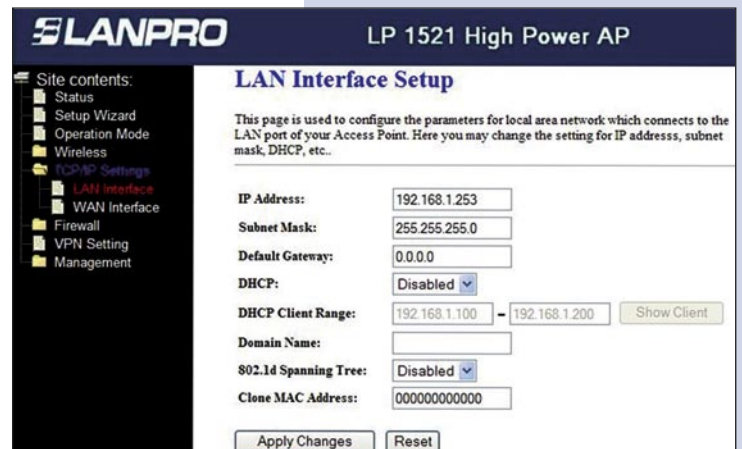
LANPRO

LP 1521 High Power AP

Site contents:
Status
Setup Wizard
Operation Mode
Wireless
TCP/IP Settings
LAN Interface
WAN Interface
Firewall
VPN Setting
Management

LAN Interface Setup

This page is used to configure the parameters for local area network which connects to the LAN port of your Access Point. Here you may change the setting for IP addresss, subnet mask, DHCP, etc..

| | |
|---|---|
| IP Address: | 192.168.1.253 |
| Subnet Mask: | 255.255.255.0 |
| Default Gateway: | 0.0.0.0 |
| DHCP: | Disabled |
| DHCP Client Range: | 192.168.1.100 - 192.168.1.200 Show Client |
| Domain Name: | |
| 802.1d Spanning Tree: | Disabled |
| Clone MAC Address: | 000000000000 |

Apply Changes Reset